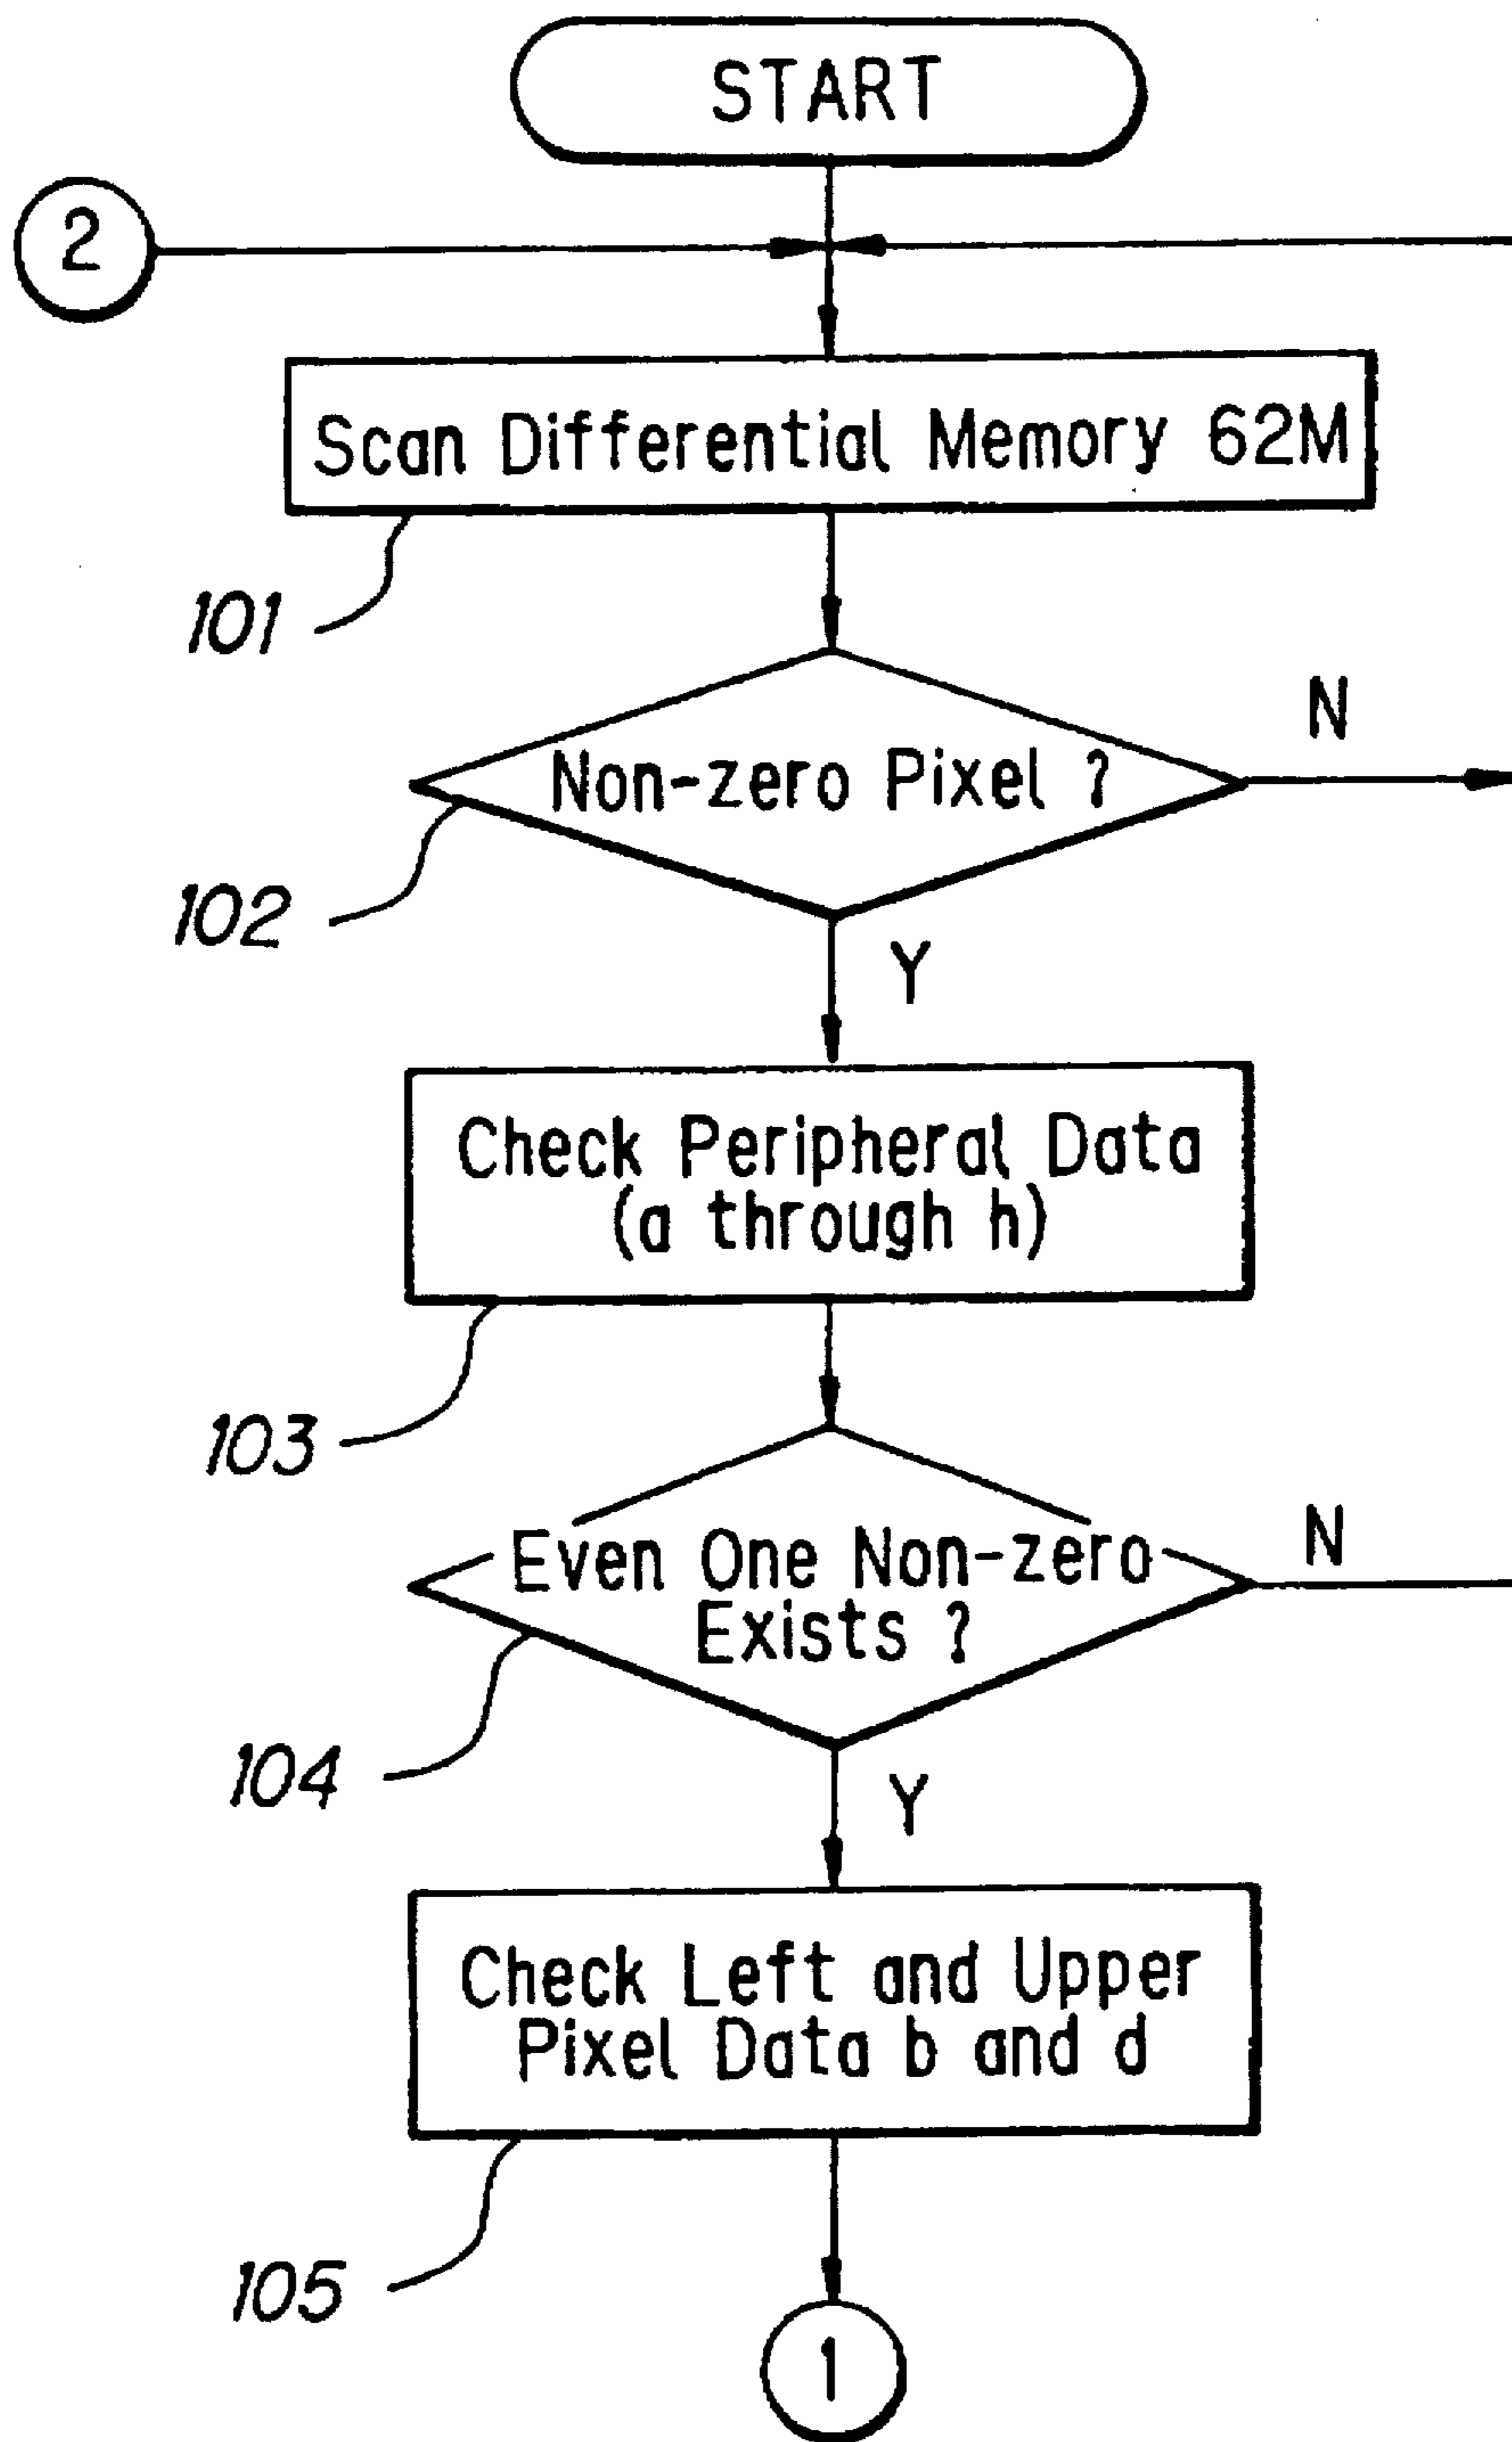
START

2

Scan Differential Memory 62M

101

Non-zero Pixel ?

N

102

Y

Check Peripheral Data (a through h)

103

Even One Non-zero Exists ?

N

104

Y

Check Left and Upper Pixel Data b and d

105

1